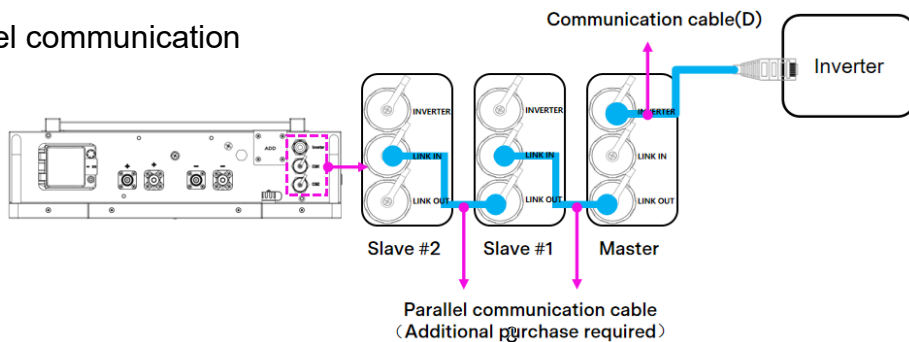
el communication

Communication cable(D)

Inverter

INVERTER
LINK IN
LINK OUT

INVERTER
LINK IN
LINK OUT

INVERTER
LINK IN
LINK OUT

Slave #2
Slave #1
Master

Parallel communication cable
（Additional purchase required）